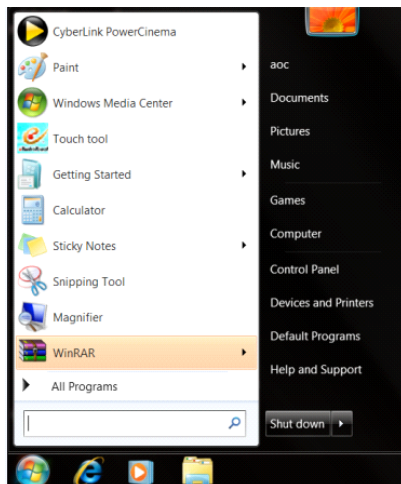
CyberLink PowerCinema
Paint
Windows Media Center
Touch tool
Getting Started
Calculator
Sticky Notes
Snipping Tool
Magnifier
WinRAR
All Programs

aoc
Documents
Pictures
Music
Games
Computer
Control Panel
Devices and Printers
Default Programs
Help and Support
Shut down